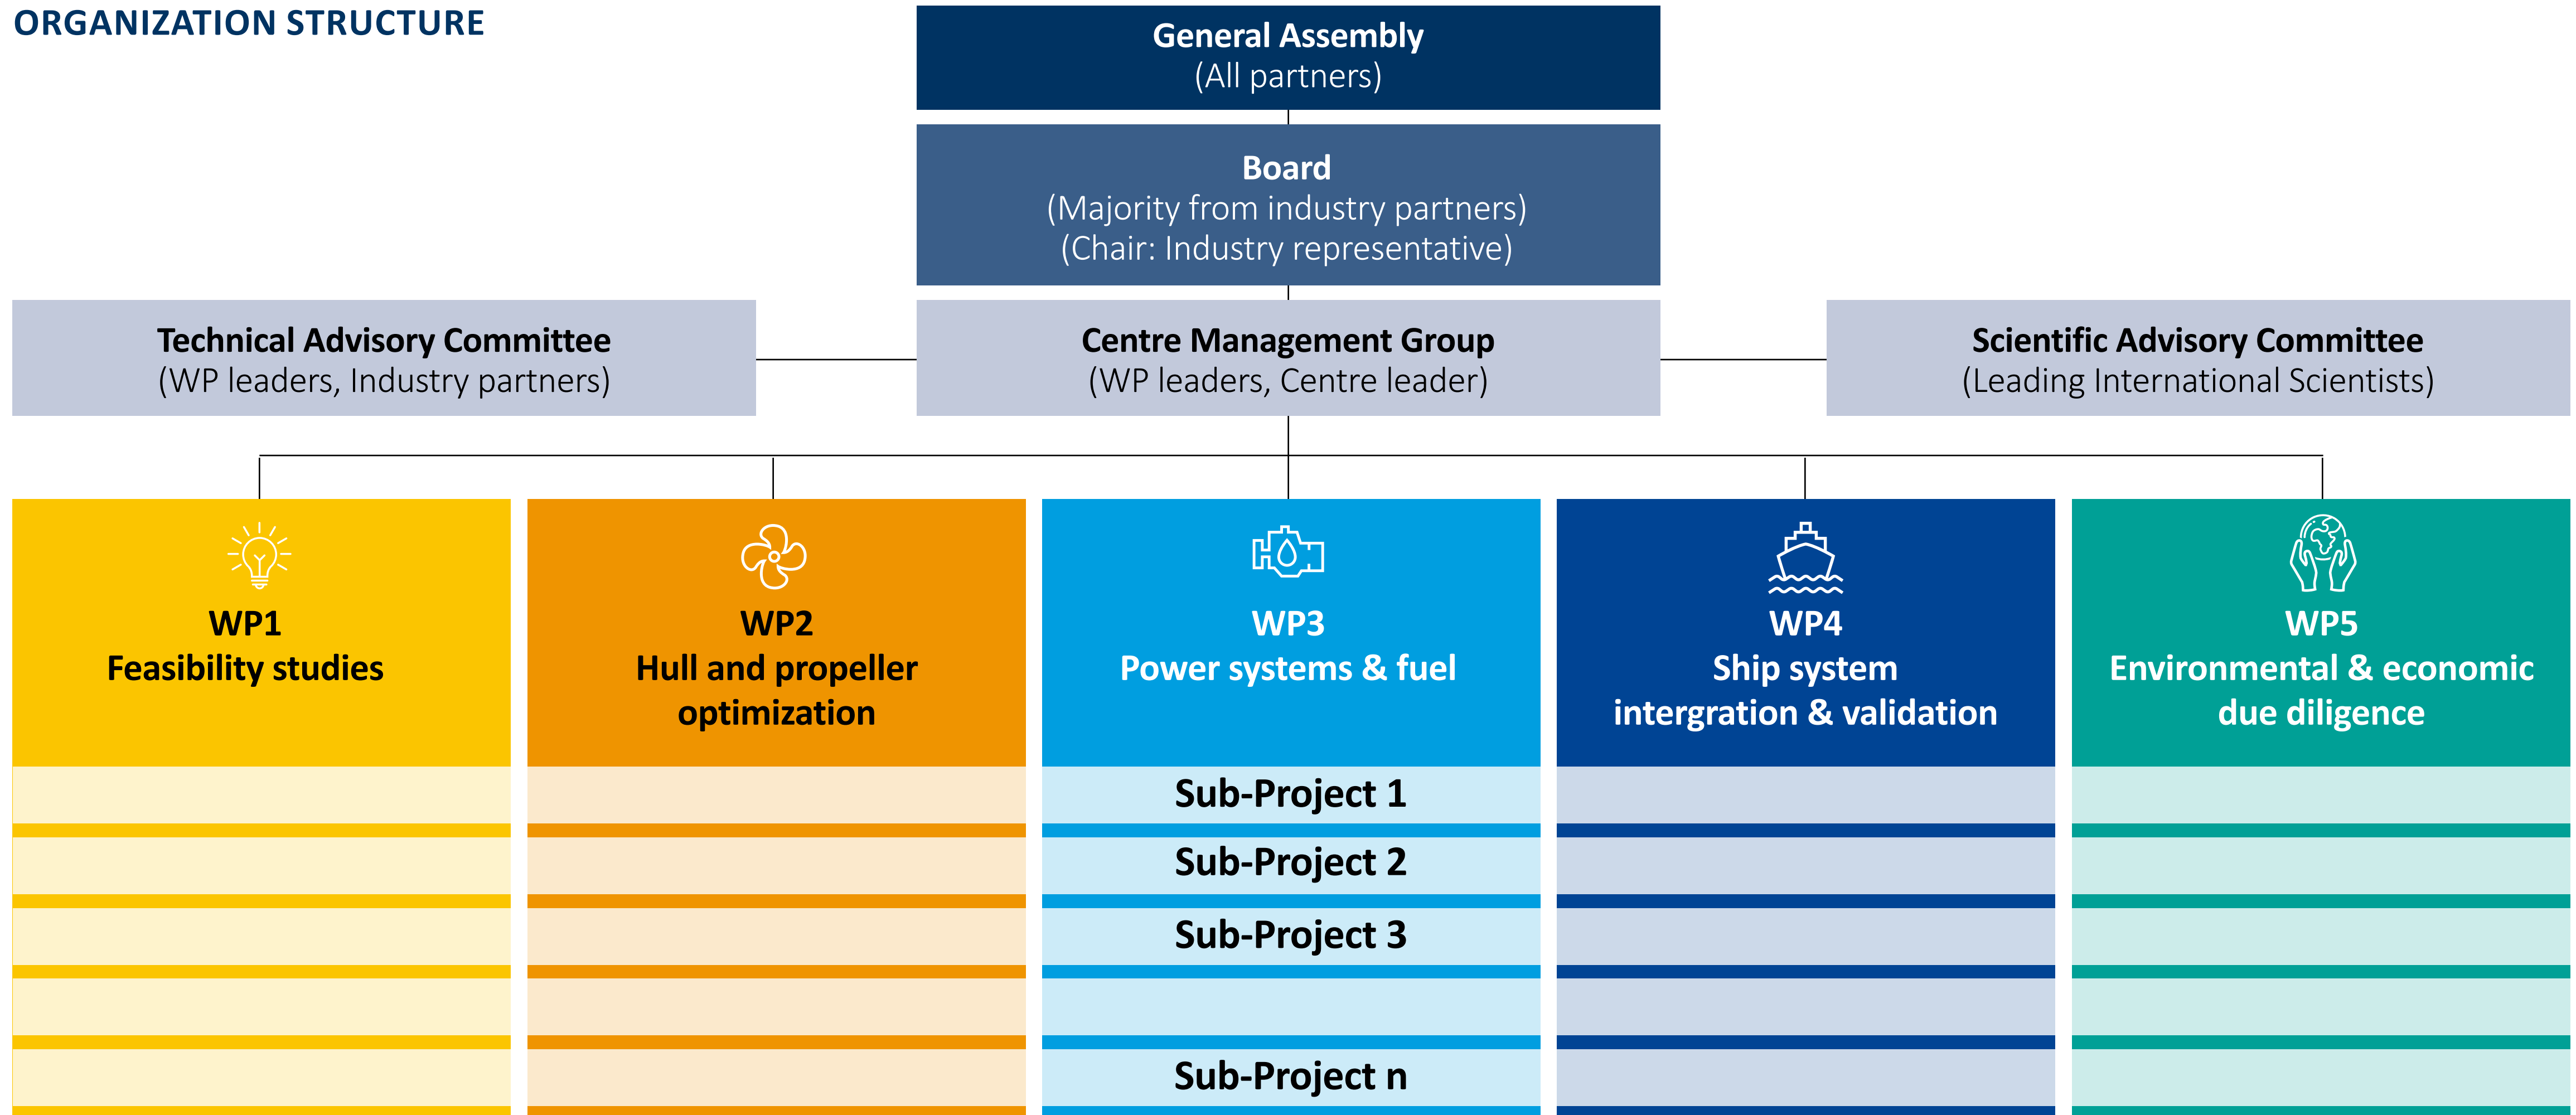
ORGANIZATION STRUCTURE

General Assembly
(All partners)

Board
(Majority from industry partners)
(Chair: Industry representative)

Technical Advisory Committee
(WP leaders, Industry partners)

Centre Management Group
(WP leaders, Centre leader)

Scientific Advisory Committee
(Leading International Scientists)

WP1
Feasibility studies

WP2
Hull and propeller optimization

WP3
Power systems & fuel

Sub-Project 1

Sub-Project 2

Sub-Project 3

Sub-Project n

WP4
Ship system intergration & validation

WP5
Environmental & economic due diligence